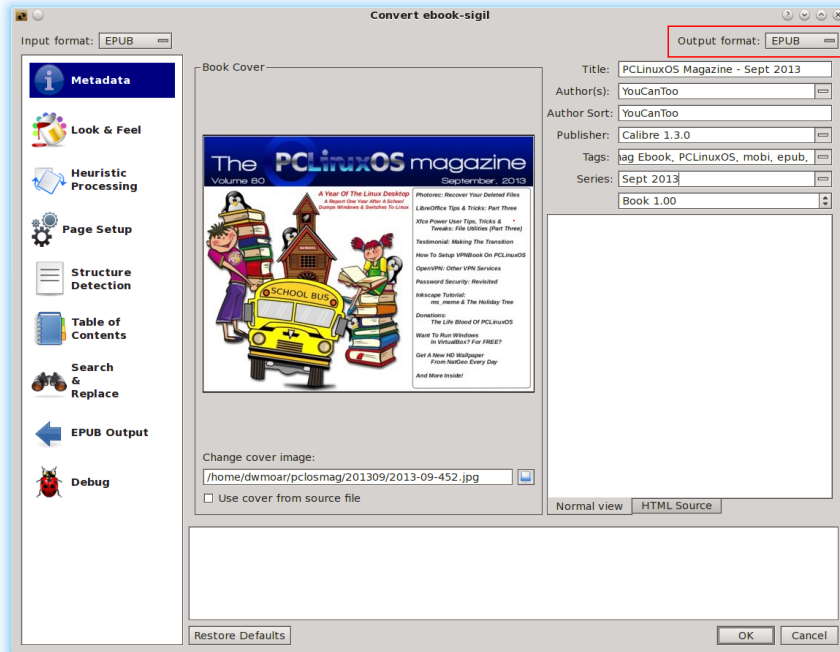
Convert ebook-sigil

Input format: EPUB

Output format: EPUB

Metadata

Look & Feel

Heuristic Processing

Page Setup

Structure Detection

Table of Contents

Search & Replace

EPUB Output

Debug

Book Cover

The PCLinuxOS magazine
Volume 80 September, 2013

A Year Of The Linux Desktop
A Report One Year After A School Dumps Windows & Switches To Linux

SCHOOL BUS

Photorec: Recover Your Deleted Files
LibreOffice Tips & Tricks: Part Three
Xfce Power User Tips, Tricks & Tweaks: File Utilities (Part Three)
Testimonial: Making The Transition
How To Setup VPNBook On PCLinuxOS
OpenVPN: Other VPN Services
Password Security: Revisited
Inkscape Tutorial: ms_meme & The Holiday Tree
Donations: The Life Blood Of PCLinuxOS
Want To Run Windows In VirtualBox? For FREE?
Get A New HD Wallpaper From NatGeo Every Day
And More Inside!

Change cover image:
/home/dwmoar/pclosmag/201309/2013-09-452.jpg
Use cover from source file

Title: PCLinuxOS Magazine - Sept 2013
Author(s): YouCanToo
Author Sort: YouCanToo
Publisher: Calibre 1.3.0
Tags: ag Ebook, PCLinuxOS, mobi, epub,
Series: Sept 2013
Book 1.00

Normal view HTML Source

Restore Defaults

OK Cancel